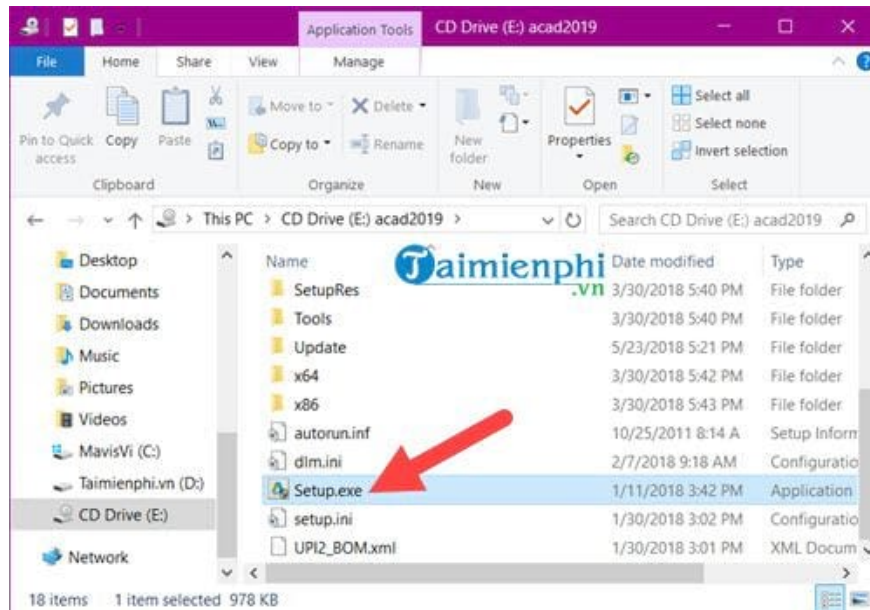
Application Tools CD Drive (E:) acad2019

File Home Share View Manage

Pin to Quick access Copy Paste

Clipboard

Move to Delete Copy to Rename

Organize

New folder

New

Properties

Open

Select all Select none Invert selection

Select

This PC > CD Drive (E:) acad2019 >

Search CD Drive (E:) acad2019

Desktop
Documents
Downloads
Music
Pictures
Videos
MavisVi (C:)
Taimienphi.vn (D:)
CD Drive (E:)
Network

Taimienphi.vn

| Name | Date modified | Type |
|---|---|---|
| SetupRes | 3/30/2018 5:40 PM | File folder |
| Tools | 3/30/2018 5:40 PM | File folder |
| Update | 5/23/2018 5:21 PM | File folder |
| x64 | 3/30/2018 5:42 PM | File folder |
| x86 | 3/30/2018 5:43 PM | File folder |
| autorun.inf | 10/25/2011 8:14 A | Setup Inform |
| dlm.ini | 2/7/2018 9:18 AM | Configuratio |
| Setup.exe | 1/11/2018 3:42 PM | Application |
| setup.ini | 1/30/2018 3:02 PM | Configuratio |
| UPI2_BOM.xml | 1/30/2018 3:01 PM | XML Docum |

18 items 1 item selected 978 KB